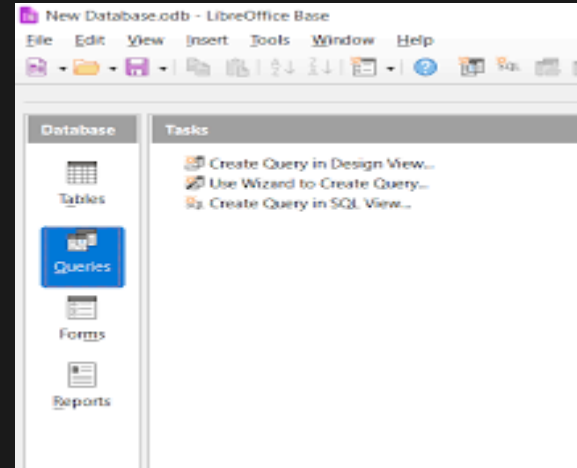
New Database.odb - LibreOffice Base

File Edit View Insert Tools Window Help

Database

Tables

Queries

Forms

Reports

Tasks

Create Query in Design View...

Use Wizard to Create Query...

Create Query in SQL View...